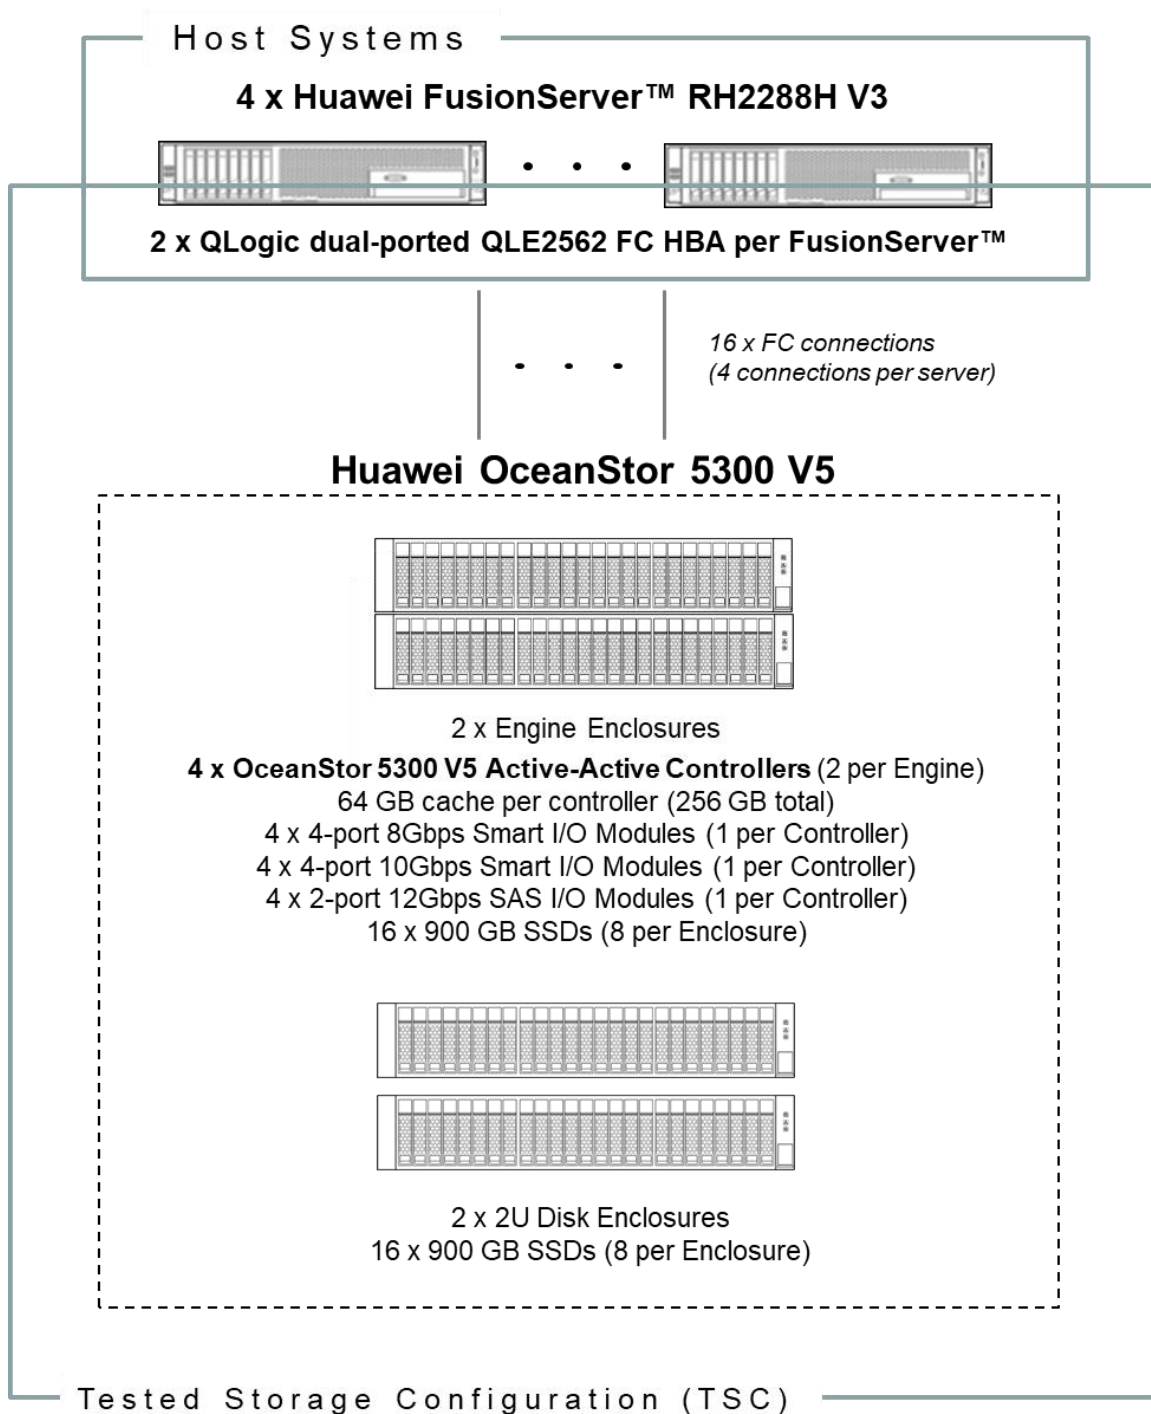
Host Systems

4 x Huawei FusionServer™ RH2288H V3

. . .

2 x QLogic dual-ported QLE2562 FC HBA per FusionServer™

. . .

16 x FC connections
(4 connections per server)

Huawei OceanStor 5300 V5

2 x Engine Enclosures
4 x OceanStor 5300 V5 Active-Active Controllers (2 per Engine)
64 GB cache per controller (256 GB total)
4 x 4-port 8Gbps Smart I/O Modules (1 per Controller)
4 x 4-port 10Gbps Smart I/O Modules (1 per Controller)
4 x 2-port 12Gbps SAS I/O Modules (1 per Controller)
16 x 900 GB SSDs (8 per Enclosure)

2 x 2U Disk Enclosures
16 x 900 GB SSDs (8 per Enclosure)

Tested Storage Configuration (TSC)